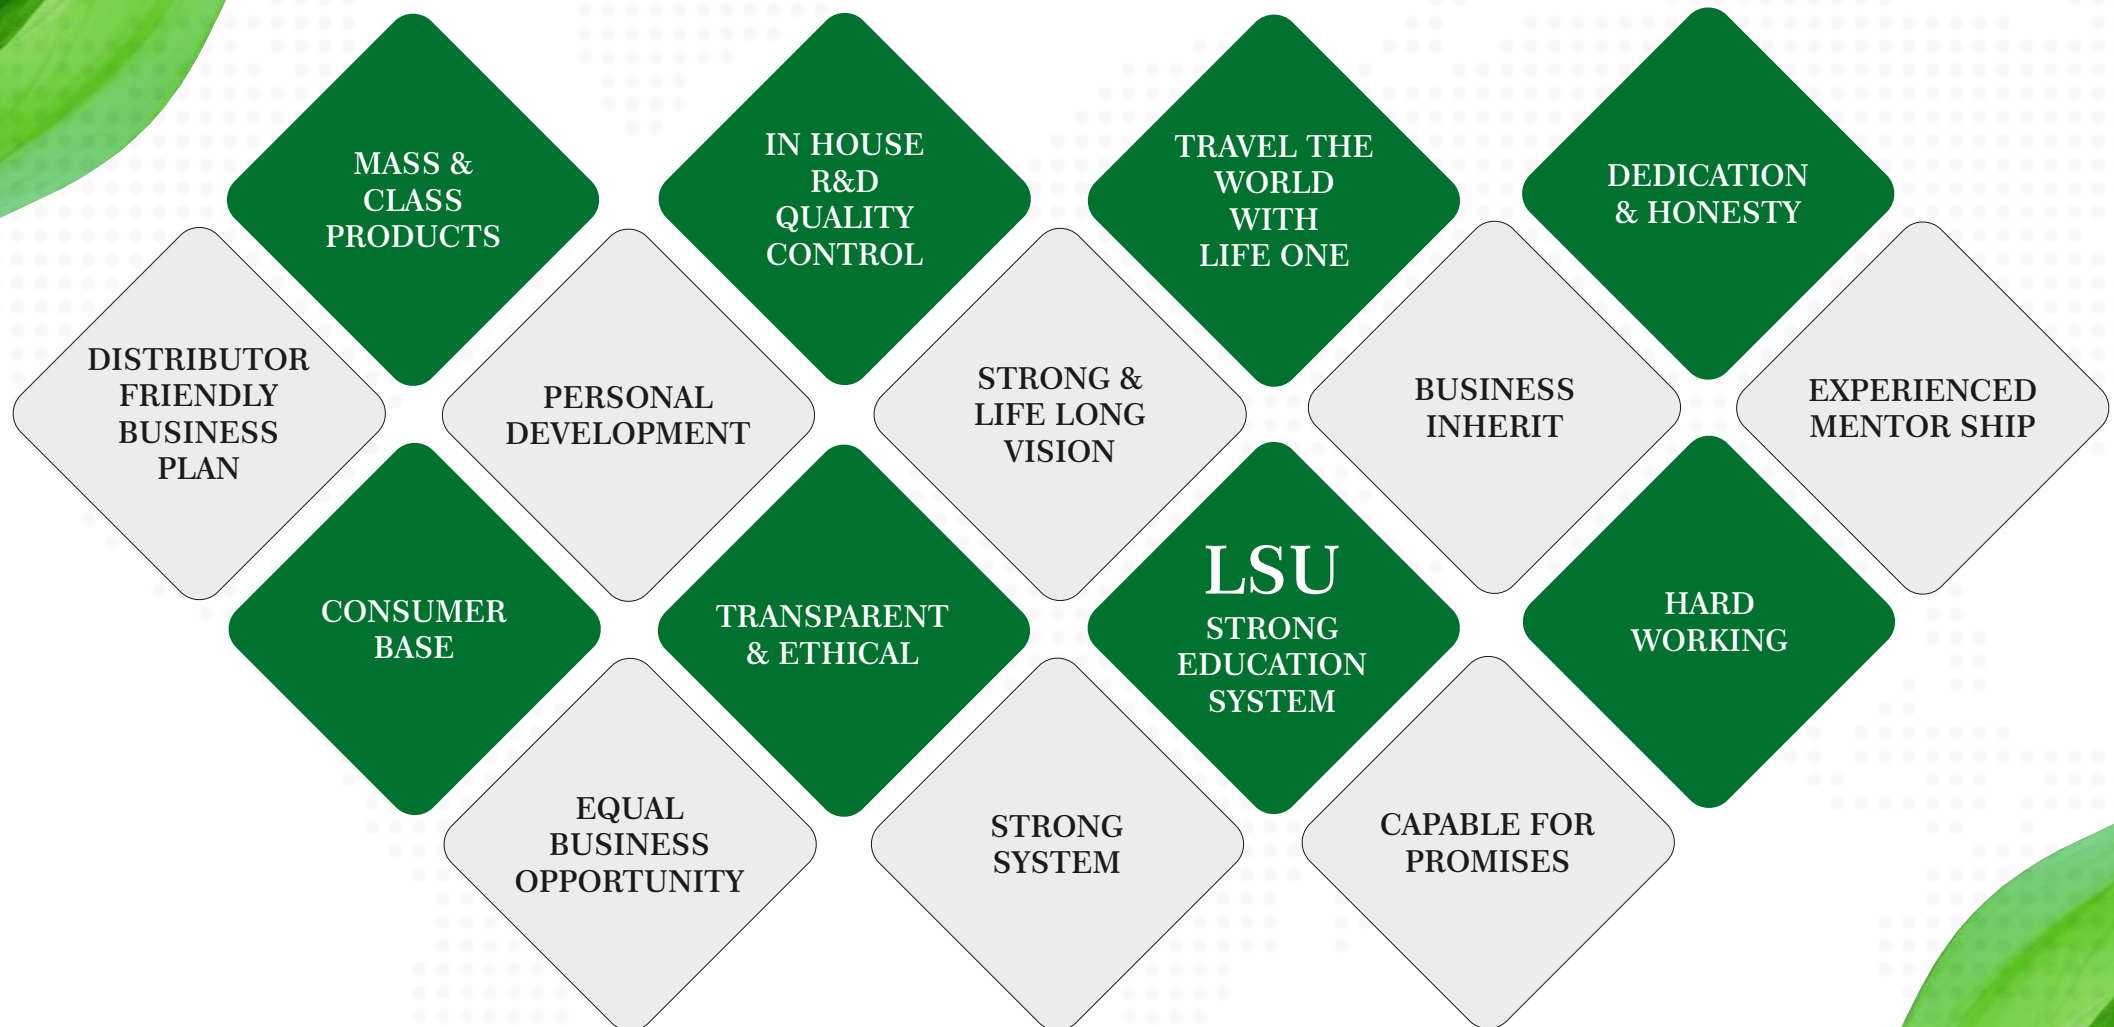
MASS & CLASS PRODUCTS

IN HOUSE R&D QUALITY CONTROL

TRAVEL THE WORLD WITH LIFE ONE

DEDICATION & HONESTY

DISTRIBUTOR FRIENDLY BUSINESS PLAN

PERSONAL DEVELOPMENT

STRONG & LIFE LONG VISION

BUSINESS INHERIT

EXPERIENCED MENTOR SHIP

CONSUMER BASE

TRANSPARENT & ETHICAL

LSU STRONG EDUCATION SYSTEM

HARD WORKING

EQUAL BUSINESS OPPORTUNITY

STRONG SYSTEM

CAPABLE FOR PROMISES